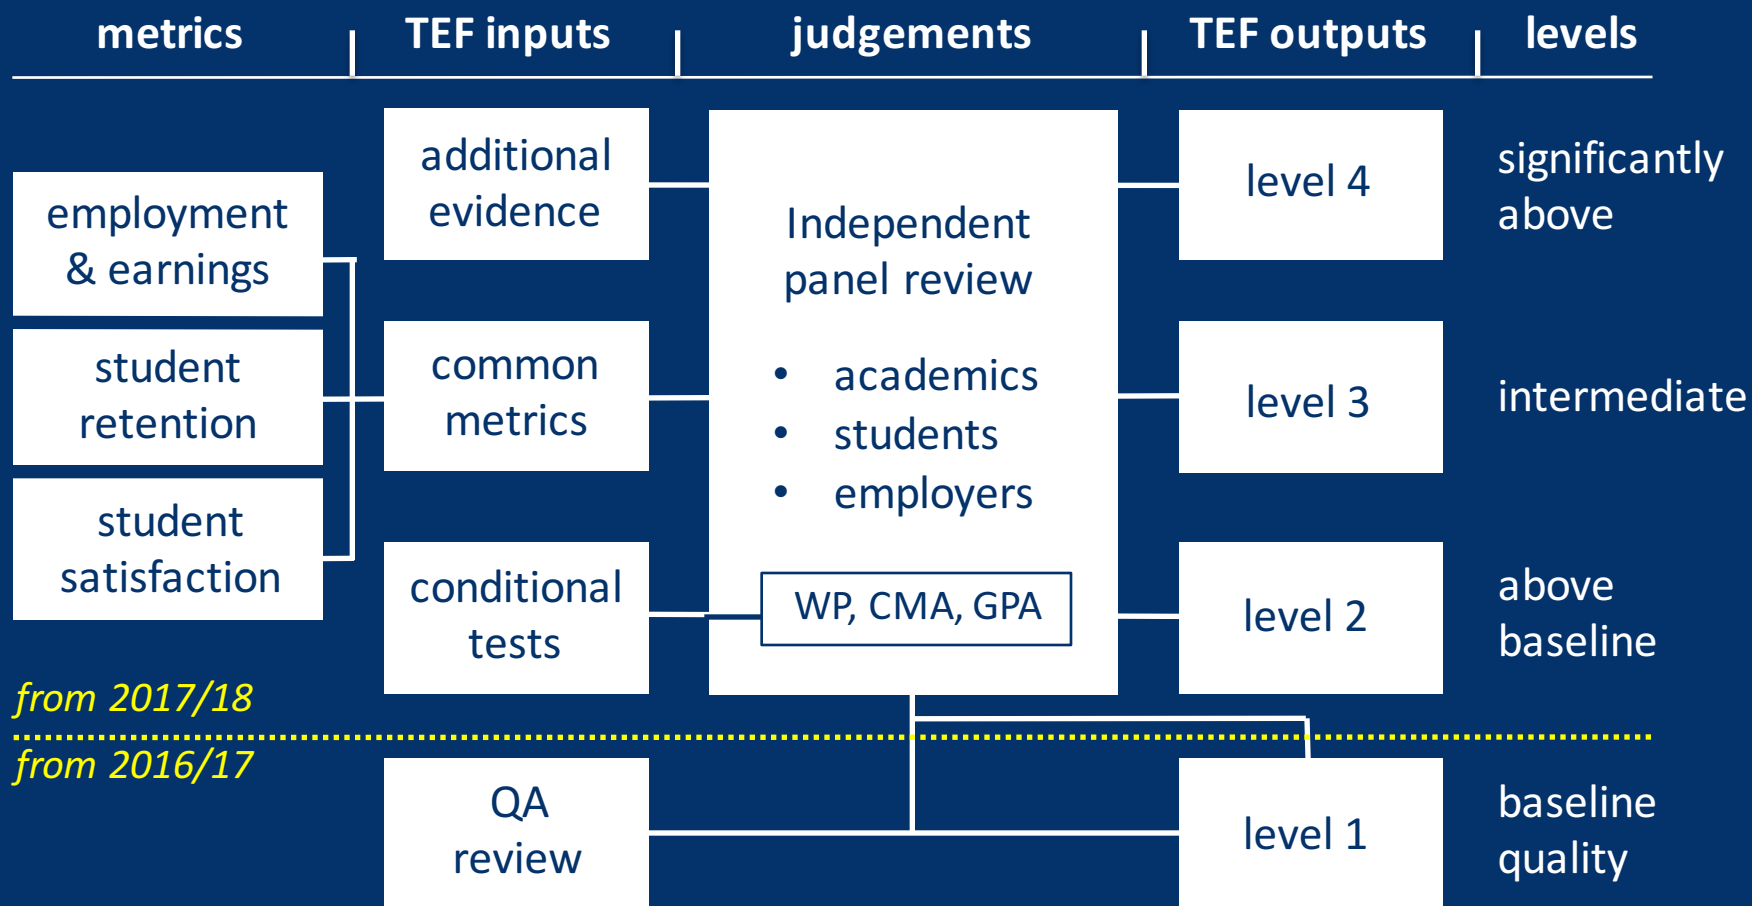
metrics | TEF inputs | judgements | TEF outputs | levels

employment & earnings

student retention

student satisfaction

additional evidence

common metrics

conditional tests

Independent panel review

• academics
• students
• employers

WP, CMA, GPA

level 4

level 3

level 2

significantly above

intermediate

above baseline

from 2017/18

from 2016/17

QA review

level 1

baseline quality